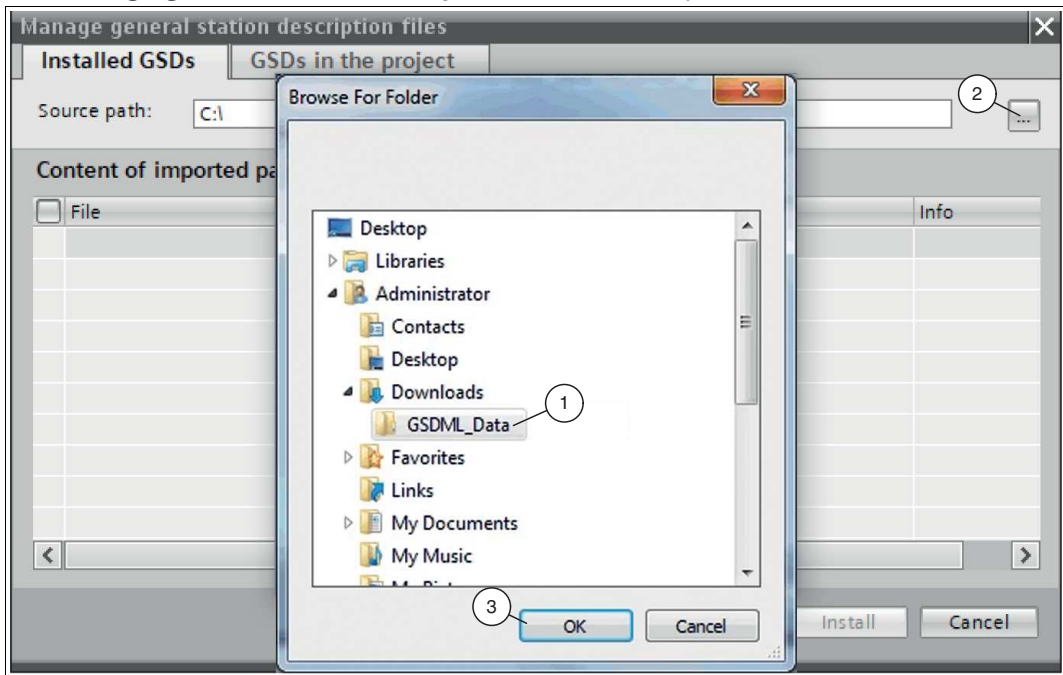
Manage general station description files

Installed GSDs | GSDs in the project

Source path: C:\

Content of imported pa

File

Info

Browse For Folder

Desktop
Libraries
Administrator
Contacts
Desktop
Downloads
GSDML_Data
Favorites
Links
My Documents
My Music
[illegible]

1

2

3

OK

Cancel

Install

Cancel